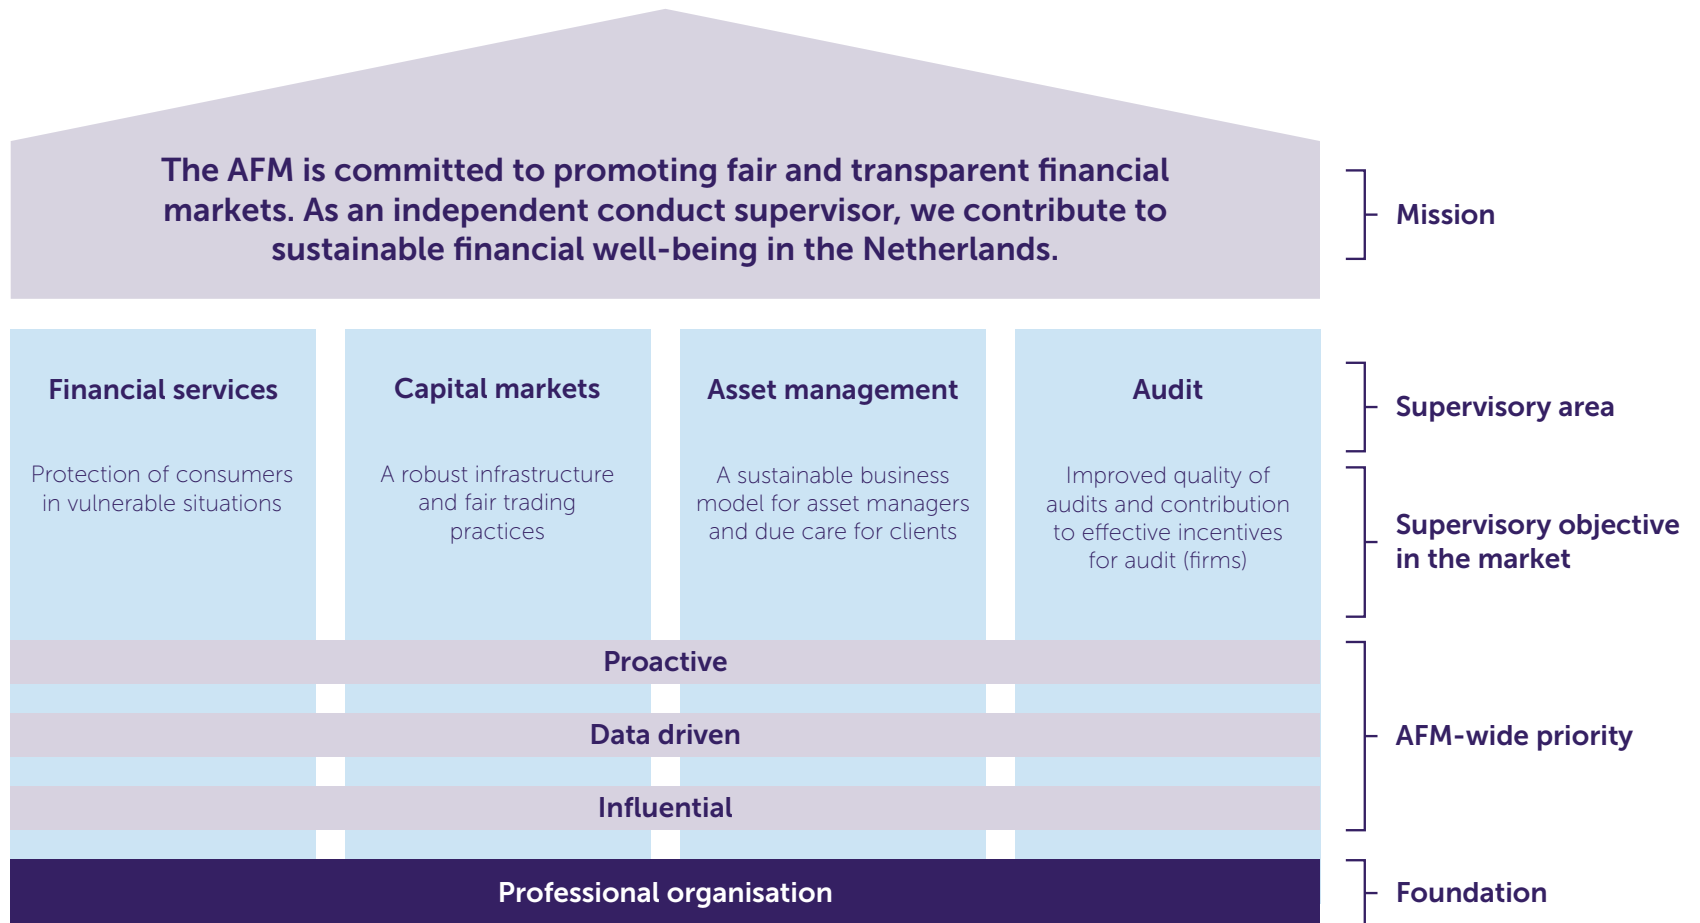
The AFM is committed to promoting fair and transparent financial markets. As an independent conduct supervisor, we contribute to sustainable financial well-being in the Netherlands.

Mission

Financial services

Protection of consumers in vulnerable situations

Capital markets

A robust infrastructure and fair trading practices

Asset management

A sustainable business model for asset managers and due care for clients

Audit

Improved quality of audits and contribution to effective incentives for audit (firms)

Supervisory area

Supervisory objective in the market

Proactive

Data driven

Influential

AFM-wide priority

Professional organisation

Foundation